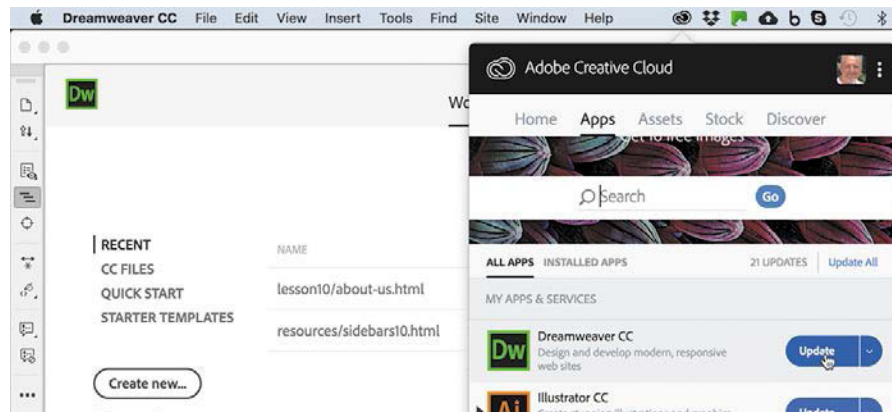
Dreamweaver CC File Edit View Insert Tools Find Site Window Help

Dw

Wo

Adobe Creative Cloud

Home Apps Assets Stock Discover

Get 10 free images

Search Go

ALL APPS INSTALLED APPS 21 UPDATES Update All

MY APPS & SERVICES

Dw Dreamweaver CC
Design and develop modern, responsive web sites
Update

Ai Illustrator CC
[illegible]
Update

RECENT
CC FILES
QUICK START
STARTER TEMPLATES

NAME
lesson10/about-us.html
resources/sidebars10.html

Create new...